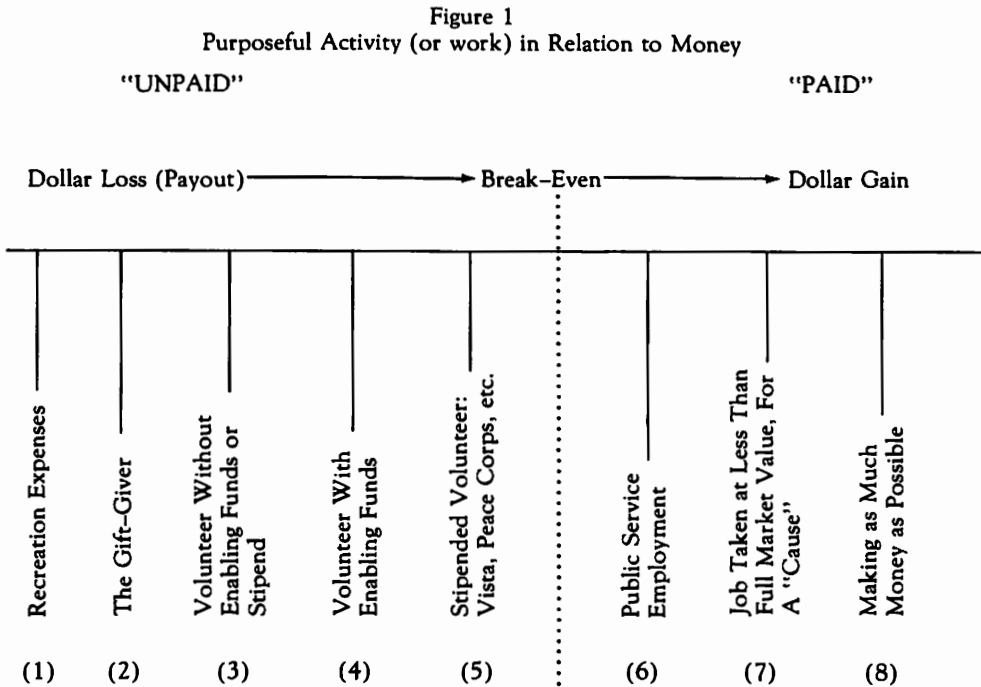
Figure 1
Purposeful Activity (or work) in Relation to Money

"UNPAID"

"PAID"

Dollar Loss (Payout) → Break–Even → Dollar Gain

Recreation Expenses
(1)

The Gift–Giver
(2)

Volunteer Without Enabling Funds or Stipend
(3)

Volunteer With Enabling Funds
(4)

Stipended Volunteer: Vista, Peace Corps, etc.
(5)

Public Service Employment
(6)

Job Taken at Less Than Full Market Value, For A "Cause"
(7)

Making as Much Money as Possible
(8)